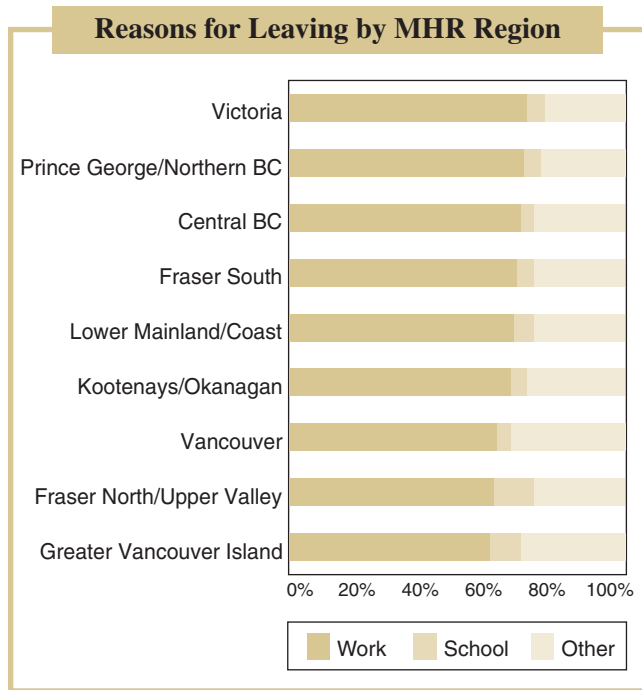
Reasons for Leaving by MHR Region

Victoria
Prince George/Northern BC
Central BC
Fraser South
Lower Mainland/Coast
Kootenays/Okanagan
Vancouver
Fraser North/Upper Valley
Greater Vancouver Island

0% 20% 40% 60% 80% 100%

Work School Other